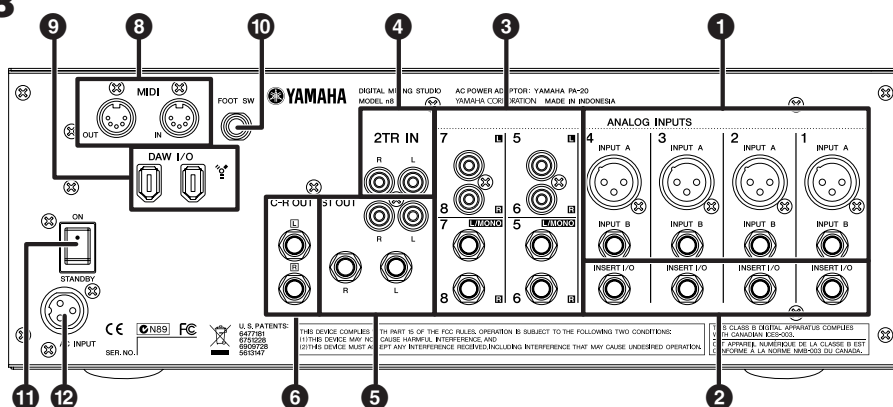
9 8 10 4 3 1

MIDI
OUT IN
FOOT SW
YAMAHA
DIGITAL MIXING STUDIO
MODEL n8
AC POWER ADAPTOR: YAMAHA PA-20
YAMAHA CORPORATION MADE IN INDONESIA

DAW I/O

2TR IN
R L

7 L 5 L
8 R 6 R
7 L/MONO 5 L/MONO
8 R 6 R

ANALOG INPUTS
4 INPUT A 3 INPUT A 2 INPUT A 1 INPUT A
INPUT B INPUT B INPUT B INPUT B
INSERT I/O INSERT I/O INSERT I/O INSERT I/O

ON
STANDBY

C-R OUT
L
R

ST OUT
R L

AC INPUT

CE N89 FC

SER. NO.

U. S. PATENTS:
6477181
6751228
6909728
5613147

THIS DEVICE COMPLIES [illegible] PART 15 OF THE FCC RULES. OPERATION IS SUBJECT TO THE FOLLOWING TWO CONDITIONS:
(1) THIS DEVICE MAY NOT CAUSE HARMFUL INTERFERENCE, AND
(2) THIS DEVICE MUST A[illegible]EPT ANY INTERFERENCE RECEIVED, INCLUDING INTERFERENCE THAT MAY CAUSE UNDESIRED OPERATION.

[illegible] CLASS B DIGITAL APPARATUS COMPLIES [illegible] CANADIAN ICES-003.
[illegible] APPAREIL NUMÉRIQUE DE LA CLASSE B EST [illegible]ONFORME A LA NORME NMB-003 DU CANADA.

11 12 6 5 2